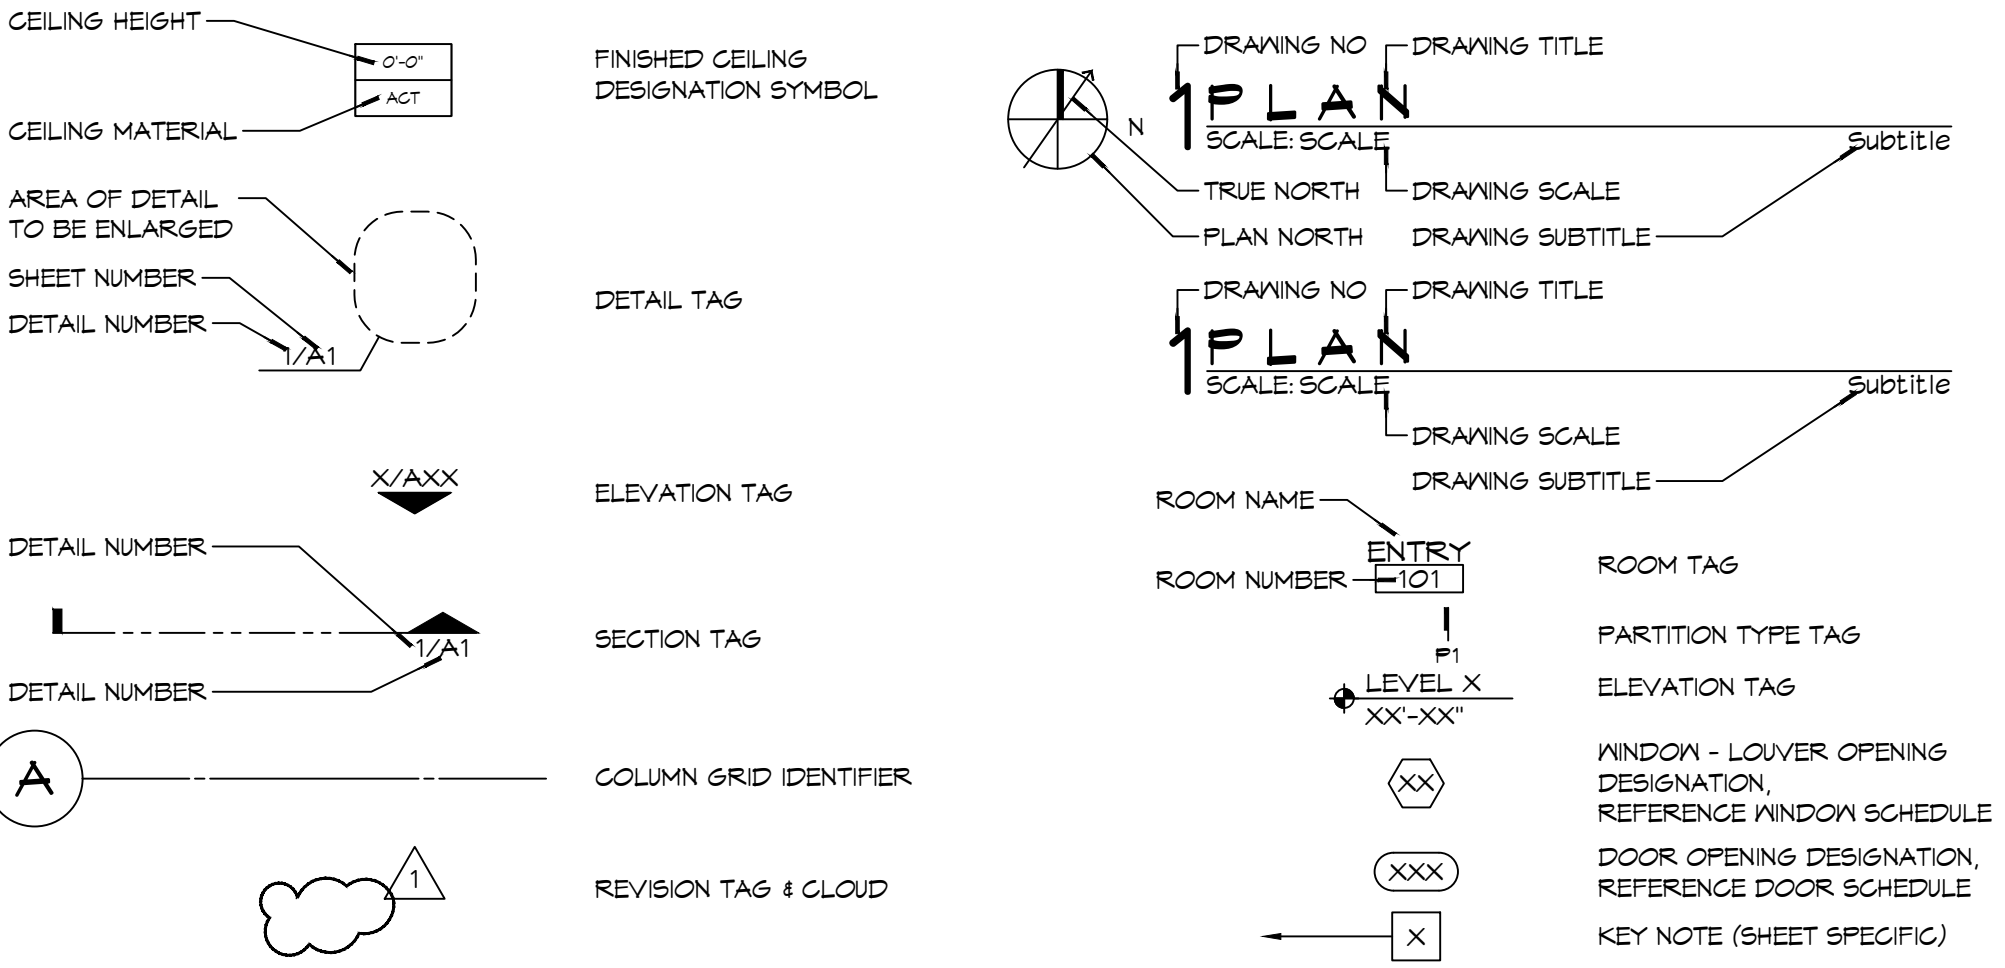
CEILING HEIGHT
0'-0"
ACT
CEILING MATERIAL

FINISHED CEILING DESIGNATION SYMBOL

AREA OF DETAIL TO BE ENLARGED
SHEET NUMBER
DETAIL NUMBER
1/A1

DETAIL TAG

X/AXX

ELEVATION TAG

DETAIL NUMBER
1/A1
DETAIL NUMBER

SECTION TAG

A

COLUMN GRID IDENTIFIER

1

REVISION TAG & CLOUD

DRAWING NO
DRAWING TITLE
1 PLAN
N
SCALE: SCALE
Subtitle
TRUE NORTH
DRAWING SCALE
PLAN NORTH
DRAWING SUBTITLE

DRAWING NO
DRAWING TITLE
1 PLAN
SCALE: SCALE
Subtitle
DRAWING SCALE
DRAWING SUBTITLE

ROOM NAME
ENTRY
ROOM NUMBER
101

ROOM TAG

P1

PARTITION TYPE TAG

LEVEL X
XX'-XX"

ELEVATION TAG

XX

WINDOW - LOUVER OPENING DESIGNATION, REFERENCE WINDOW SCHEDULE

XXX

DOOR OPENING DESIGNATION, REFERENCE DOOR SCHEDULE

X

KEY NOTE (SHEET SPECIFIC)